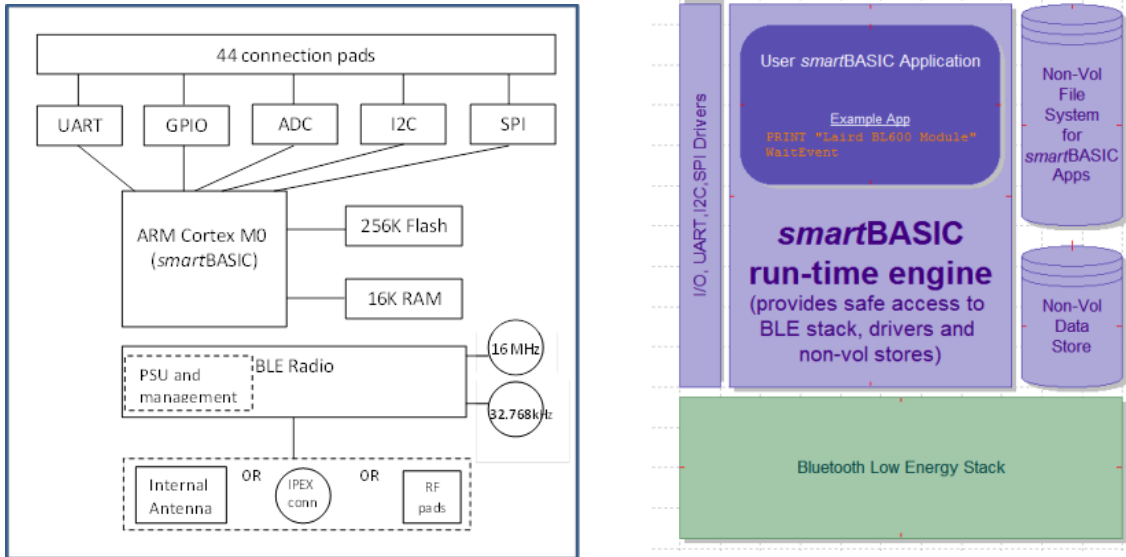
44 connection pads

UART

GPIO

ADC

I2C

SPI

ARM Cortex M0 (*smart*BASIC)

256K Flash

16K RAM

16 MHz

PSU and management

BLE Radio

32.768kHz

Internal Antenna

OR

IPEX conn

OR

RF pads

I/O, UART, I2C, SPI Drivers

User *smart*BASIC Application

Example App

PRINT "Laird BL600 Module"
WaitEvent

*smart*BASIC run-time engine (provides safe access to BLE stack, drivers and non-vol stores)

Non-Vol File System for *smart*BASIC Apps

Non-Vol Data Store

Bluetooth Low Energy Stack